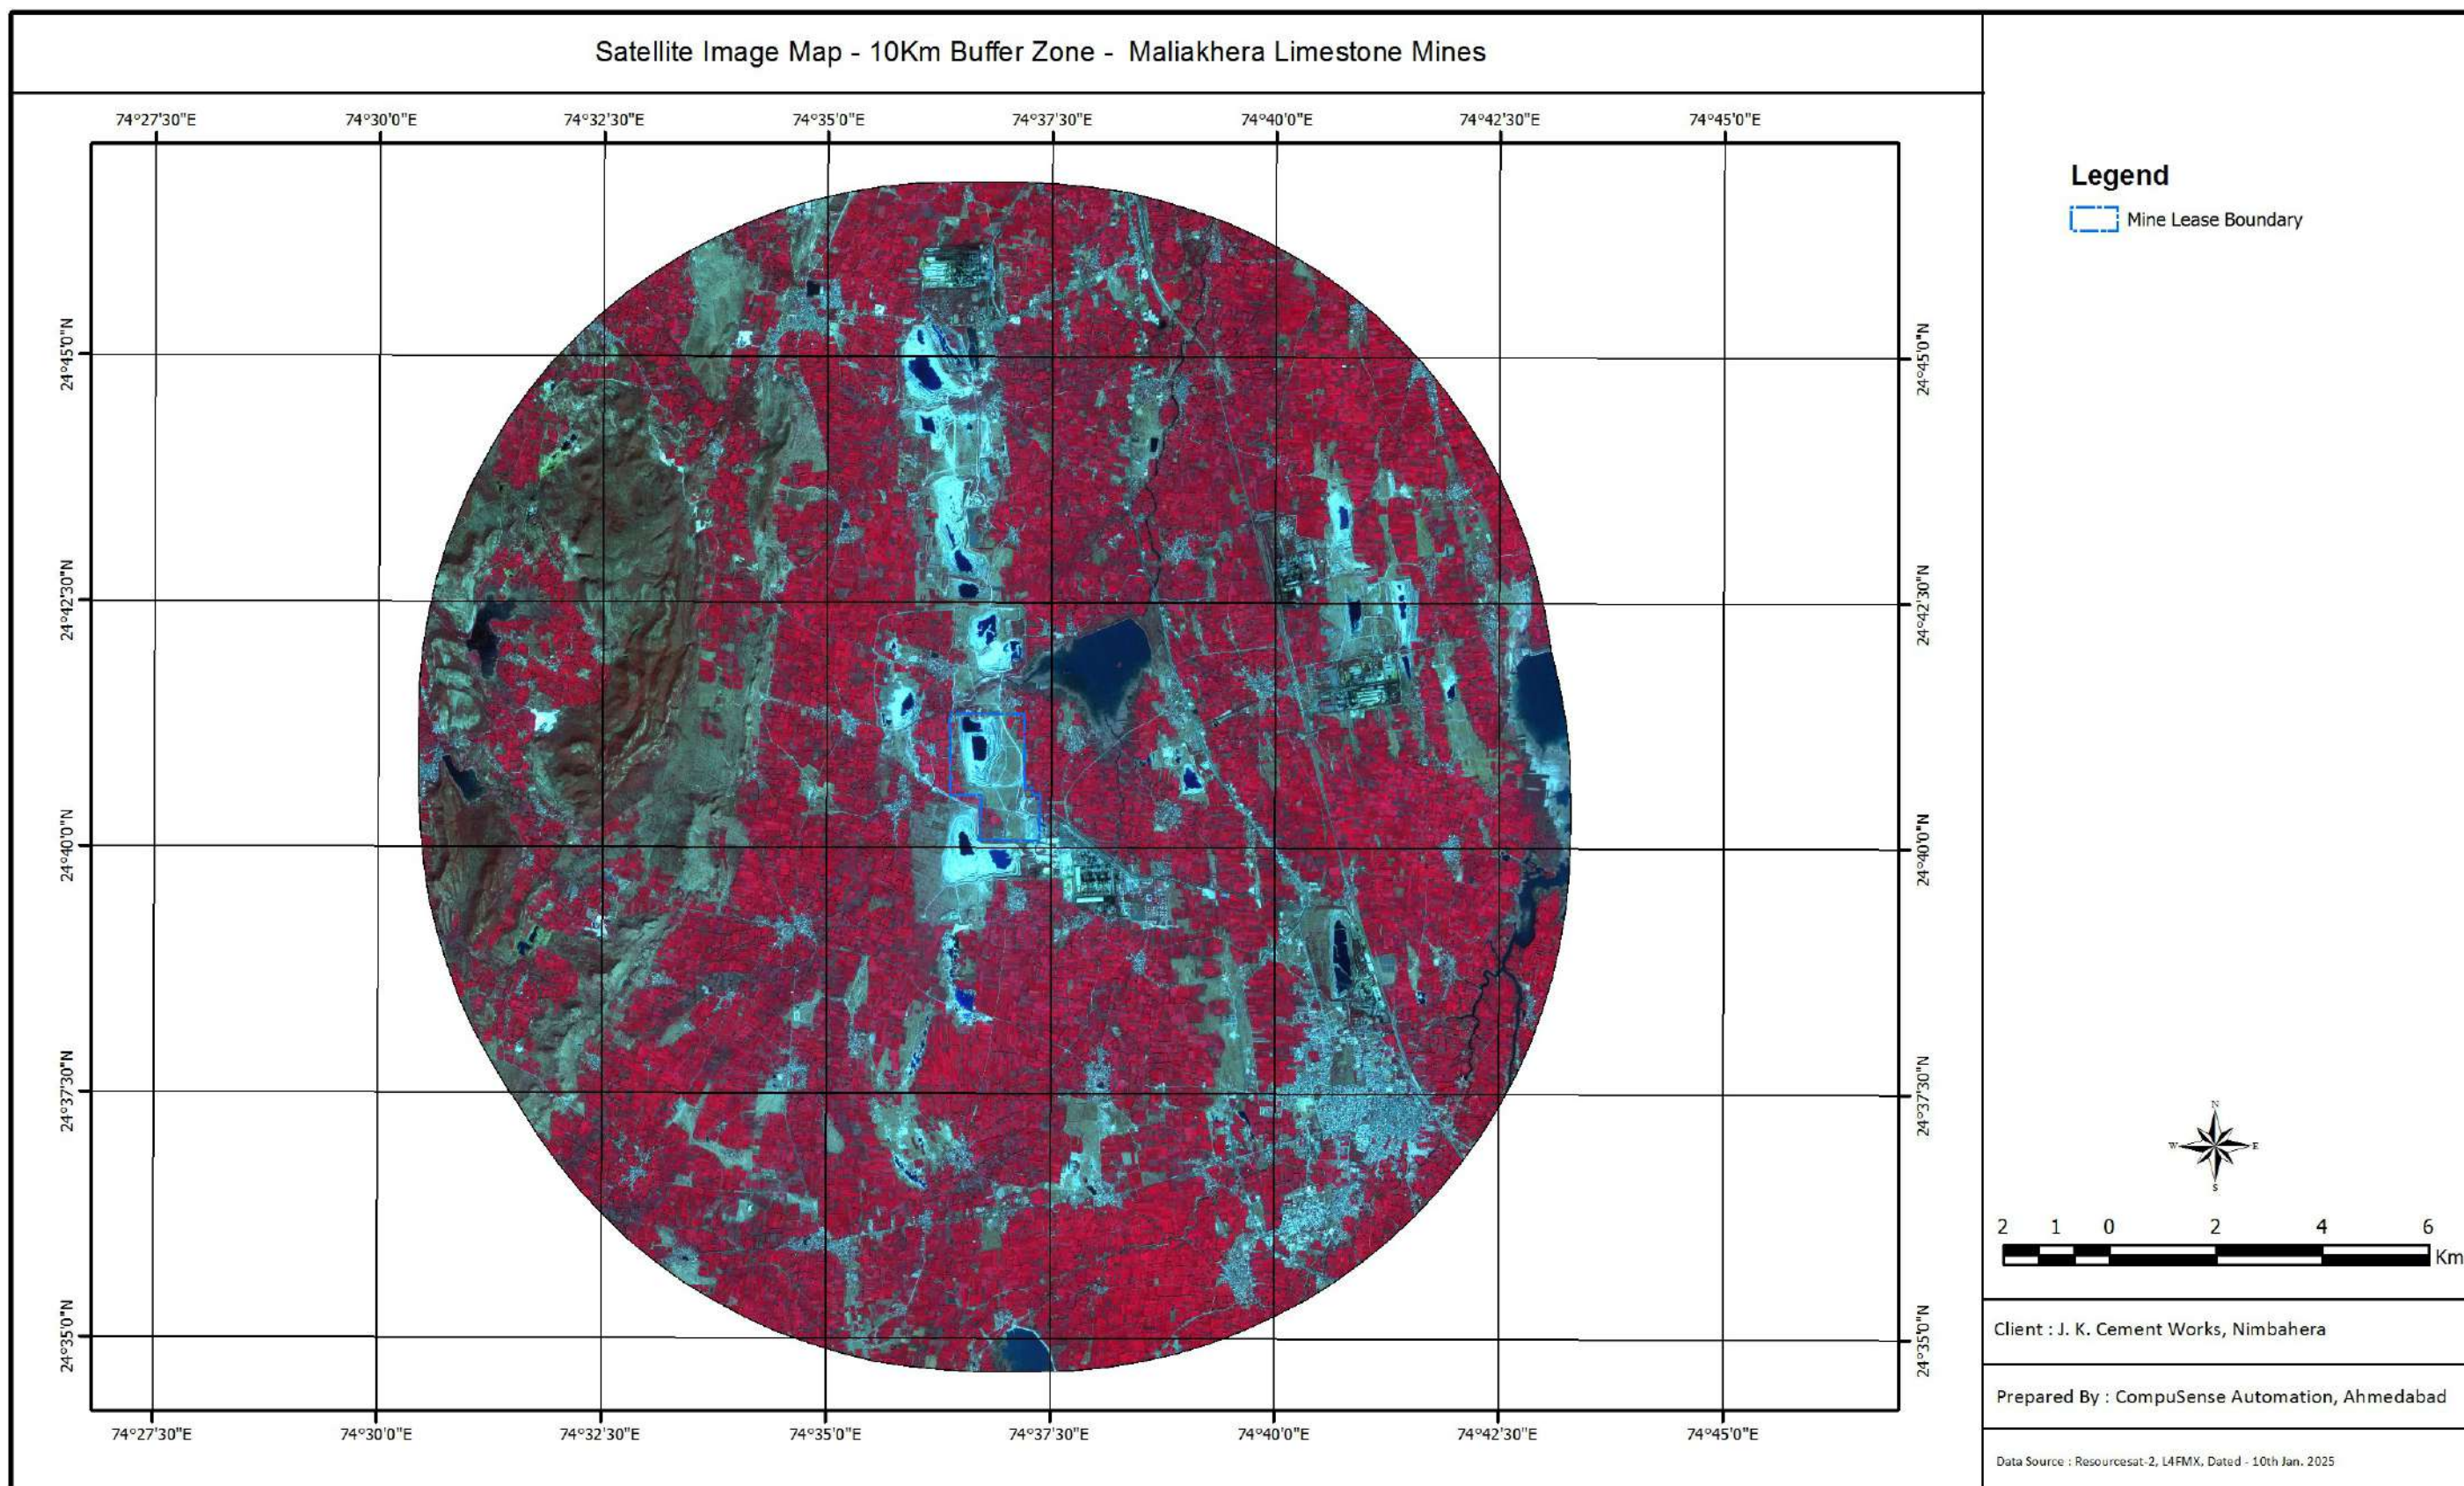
Satellite Image Map - 10Km Buffer Zone - Maliakhera Limestone Mines

74°27'30"E 74°30'0"E 74°32'30"E 74°35'0"E 74°37'30"E 74°40'0"E 74°42'30"E 74°45'0"E

24°45'0"N
24°42'30"N
24°40'0"N
24°37'30"N
24°35'0"N

24°45'0"N
24°42'30"N
24°40'0"N
24°37'30"N
24°35'0"N

74°27'30"E 74°30'0"E 74°32'30"E 74°35'0"E 74°37'30"E 74°40'0"E 74°42'30"E 74°45'0"E

Legend

Mine Lease Boundary

N
W E
S

2 1 0 2 4 6 Km

Client : J. K. Cement Works, Nimbahera

Prepared By : CompuSense Automation, Ahmedabad

Data Source : Resourcesat-2, L4FMX, Dated - 10th Jan. 2025